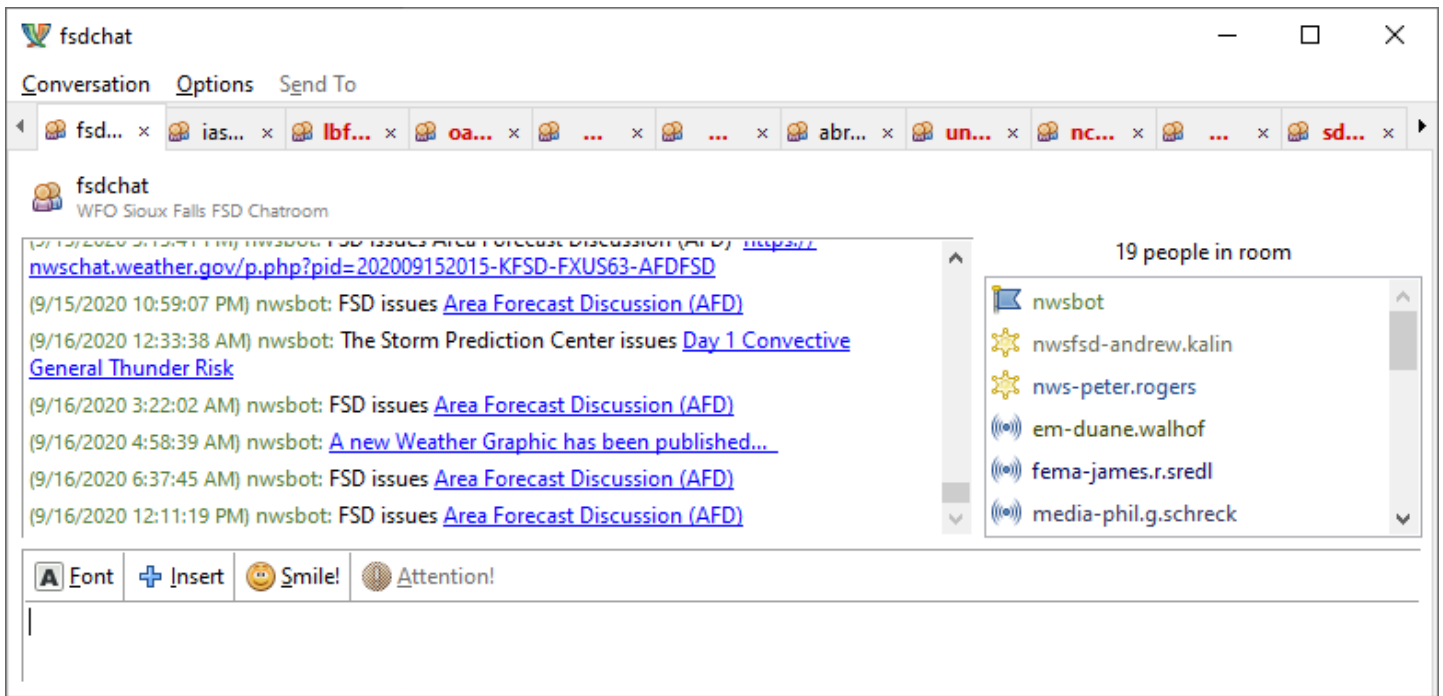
fsdchat

Conversation Options Send To

fsd... × ias... × lbf... × oa... × ... × ... × abr... × un... × nc... × ... × sd... ×

fsdchat
WFO Sioux Falls FSD Chatroom

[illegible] nwsbot: FSD issues Area Forecast Discussion (AFD) https://nwschat.weather.gov/p.php?pid=202009152015-KFSD-FXUS63-AFDFSD

(9/15/2020 10:59:07 PM) nwsbot: FSD issues Area Forecast Discussion (AFD)

(9/16/2020 12:33:38 AM) nwsbot: The Storm Prediction Center issues Day 1 Convective General Thunder Risk

(9/16/2020 3:22:02 AM) nwsbot: FSD issues Area Forecast Discussion (AFD)

(9/16/2020 4:58:39 AM) nwsbot: A new Weather Graphic has been published...

(9/16/2020 6:37:45 AM) nwsbot: FSD issues Area Forecast Discussion (AFD)

(9/16/2020 12:11:19 PM) nwsbot: FSD issues Area Forecast Discussion (AFD)

19 people in room

nwsbot
nwsfsd-andrew.kalin
nws-peter.rogers
em-duane.walhof
fema-james.r.sredl
media-phil.g.schreck

Font Insert Smile! Attention!